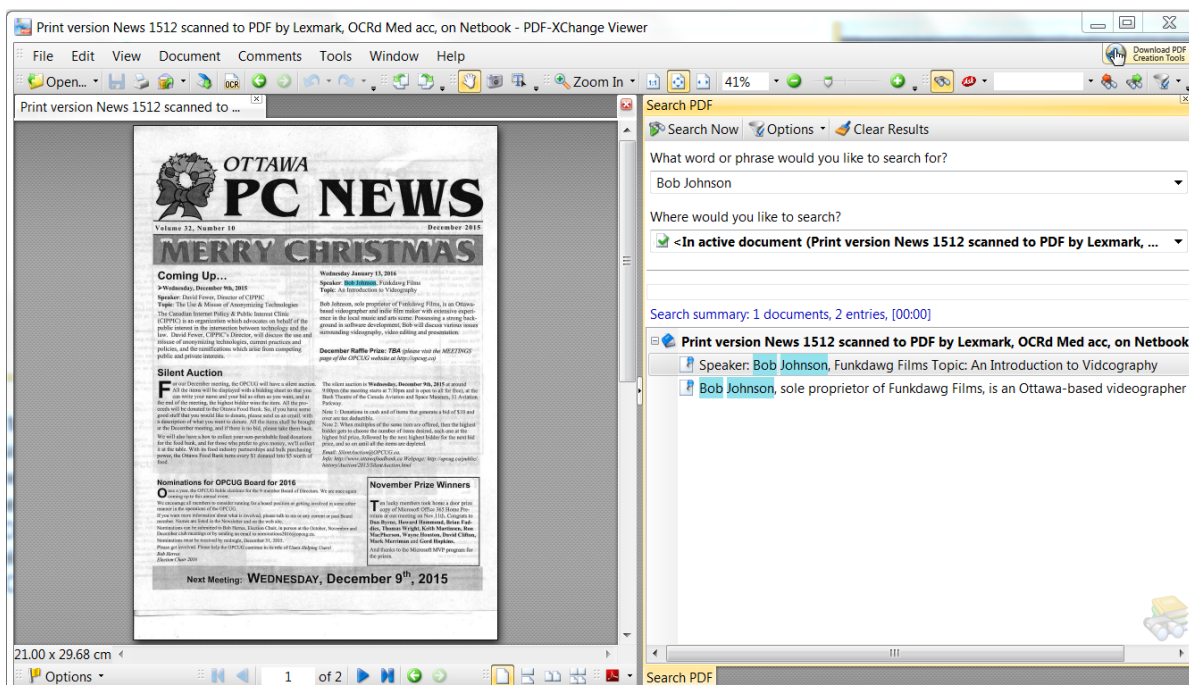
Print version News 1512 scanned to PDF by Lexmark, OCRd Med acc, on Netbook - PDF-XChange Viewer

File Edit View Document Comments Tools Window Help

Download PDF Creation Tools

Open... Zoom In 41%

Print version News 1512 scanned to ...

OTTAWA
PC NEWS

Volume 32, Number 10 December 2015

MERRY CHRISTMAS

Coming Up...

Wednesday, December 9th, 2015

Speaker: David Fewer, Director of CIPPIC
Topic: The Use & Misuse of Anonymizing Technologies

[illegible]

Wednesday January 13, 2016

Speaker: Bob Johnson, Funkdawg Films
Topic: An Introduction to Videography

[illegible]

December Raffle Prize: TBA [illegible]

Silent Auction

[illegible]

Nominations for OPCUG Board for 2016

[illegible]

November Prize Winners

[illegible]

Next Meeting: WEDNESDAY, December 9th, 2015

21.00 x 29.68 cm

Options 1 of 2

Search PDF

Search Now Options Clear Results

What word or phrase would you like to search for?

Bob Johnson

Where would you like to search?

<In active document (Print version News 1512 scanned to PDF by Lexmark, ...

Search summary: 1 documents, 2 entries, [00:00]

Print version News 1512 scanned to PDF by Lexmark, OCRd Med acc, on Netbook

Speaker: Bob Johnson, Funkdawg Films Topic: An Introduction to Vidcography

Bob Johnson, sole proprietor of Funkdawg Films, is an Ottawa-based videographer

Search PDF